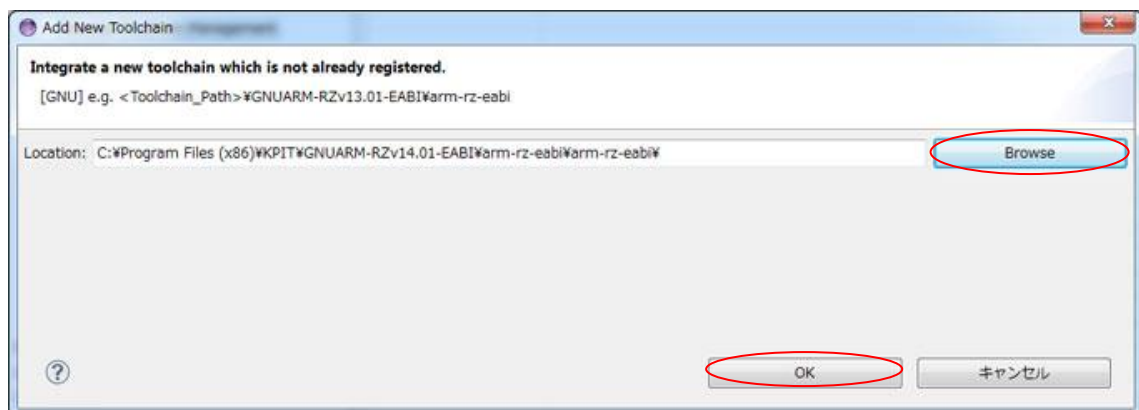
Add New Toolchain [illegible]

Integrate a new toolchain which is not already registered.

[GNU] e.g. <Toolchain_Path>¥GNUARM-RZv13.01-EABI¥arm-rz-eabi

Location: C:¥Program Files (x86)¥KPIT¥GNUARM-RZv14.01-EABI¥arm-rz-eabi¥arm-rz-eabi¥

Browse

?

OK

キャンセル